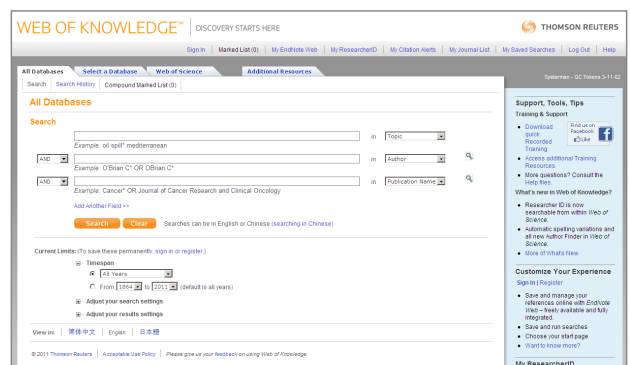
WEB OF KNOWLEDGE℠ | DISCOVERY STARTS HERE

THOMSON REUTERS

Sign In | Marked List (0) | My EndNote Web | My ResearcherID | My Citation Alerts | My Journal List | My Saved Searches | Log Out | Help

All Databases | Select a Database | Web of Science | Additional Resources

Search | Search History | Compound Marked List (0)

Spiderman - QC Tokens 3-11-02

All Databases

Search

in Topic
Example: oil spill* mediterranean

AND in Author
Example: O'Brian C* OR OBrian C*

AND in Publication Name
Example: Cancer* OR Journal of Cancer Research and Clinical Oncology

Add Another Field >>

Search Clear Searches can be in English or Chinese (searching in Chinese)

Current Limits: (To save these permanently, sign in or register.)

Timespan
All Years
From 1864 to 2011 (default is all years)

Adjust your search settings
Adjust your results settings

View in: 简体中文 | English | 日本語

© 2011 Thomson Reuters | Acceptable Use Policy | Please give us your feedback on using Web of Knowledge.

Support, Tools, Tips

Training & Support

Download quick Recorded Training

Find us on Facebook Like

Access additional Training Resources.

More questions? Consult the Help files.

What's new in Web of Knowledge?

Researcher ID is now searchable from within Web of Science.

Automatic spelling variations and all new Author Finder in Web of Science.

More of What's New

Customize Your Experience

Sign In | Register

Save and manage your references online with EndNote Web – freely available and fully integrated.

Save and run searches

Choose your start page

Want to know more?

My ResearcherID